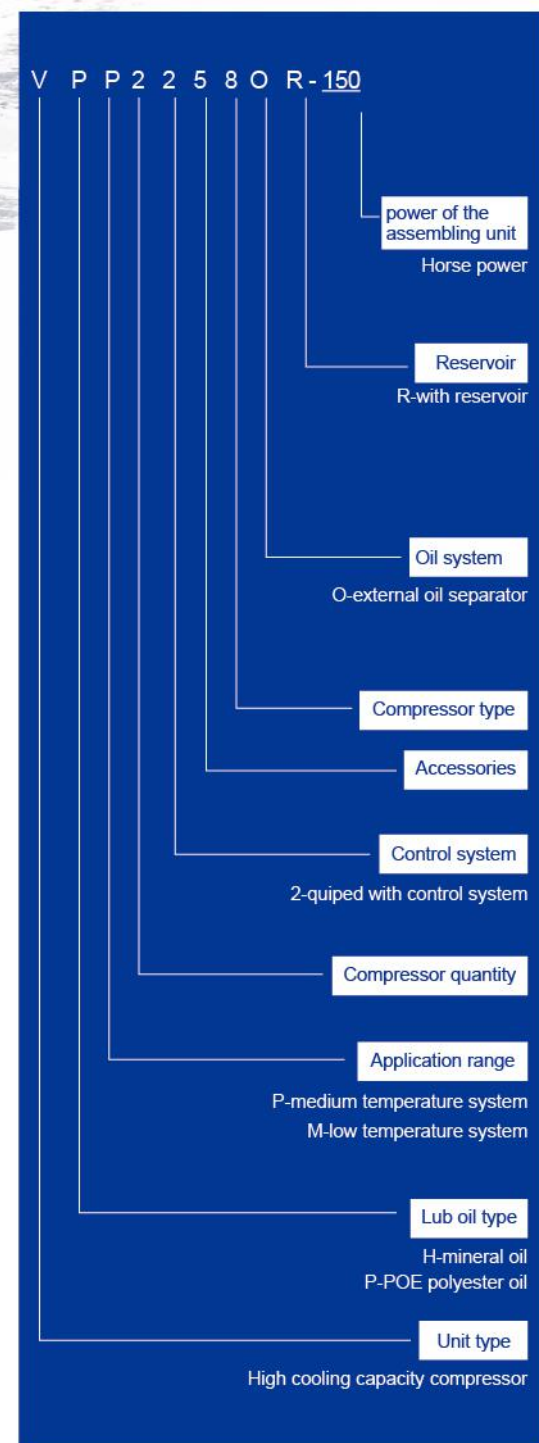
V P P 2 2 5 8 O R - 150

power of the assembling unit
Horse power

Reservoir
R-with reservoir

Oil system
O-external oil separator

Compressor type

Accessories

Control system
2-quiped with control system

Compressor quantity

Application range
P-medium temperature system
M-low temperature system

Lub oil type
H-mineral oil
P-POE polyester oil

Unit type
High cooling capacity compressor